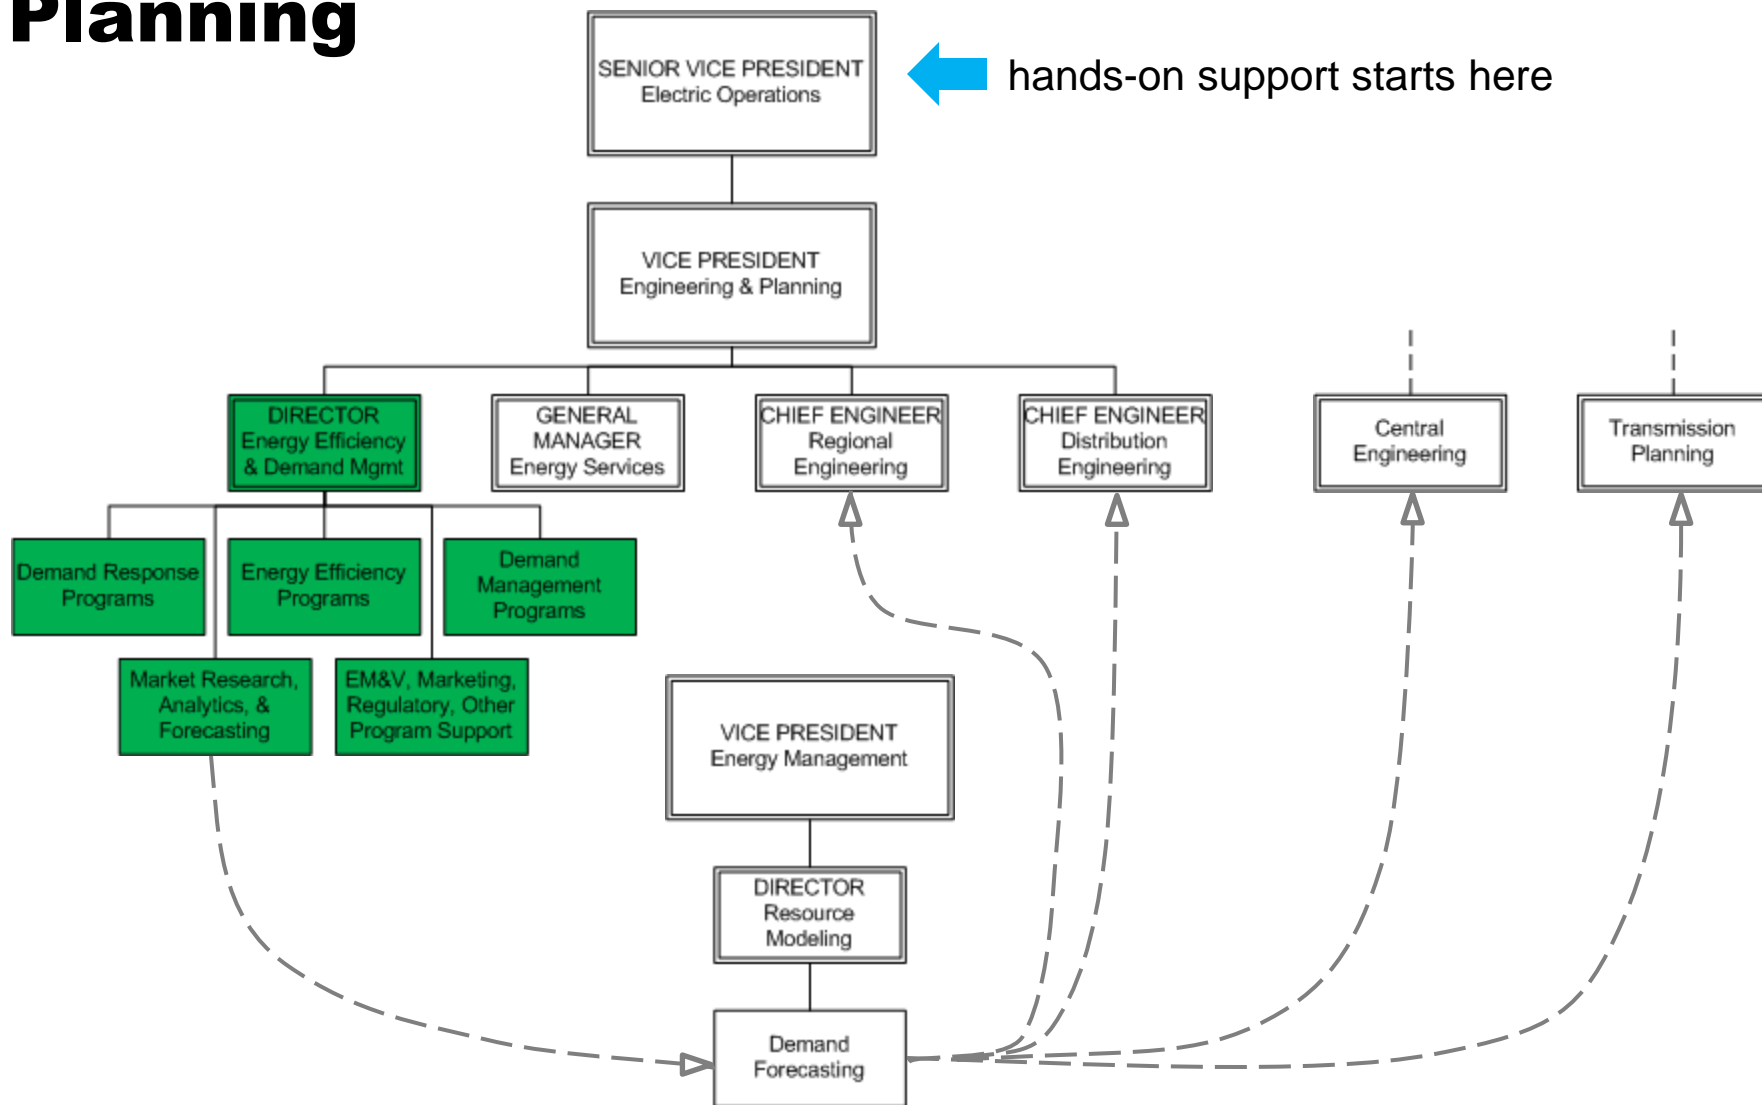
Planning

SENIOR VICE PRESIDENT
Electric Operations

hands-on support starts here

VICE PRESIDENT
Engineering & Planning

DIRECTOR
Energy Efficiency & Demand Mgmt

GENERAL MANAGER
Energy Services

CHIEF ENGINEER
Regional Engineering

CHIEF ENGINEER
Distribution Engineering

Central Engineering

Transmission Planning

Demand Response Programs

Energy Efficiency Programs

Demand Management Programs

Market Research, Analytics, & Forecasting

EM&V, Marketing, Regulatory, Other Program Support

VICE PRESIDENT
Energy Management

DIRECTOR
Resource Modeling

Demand Forecasting